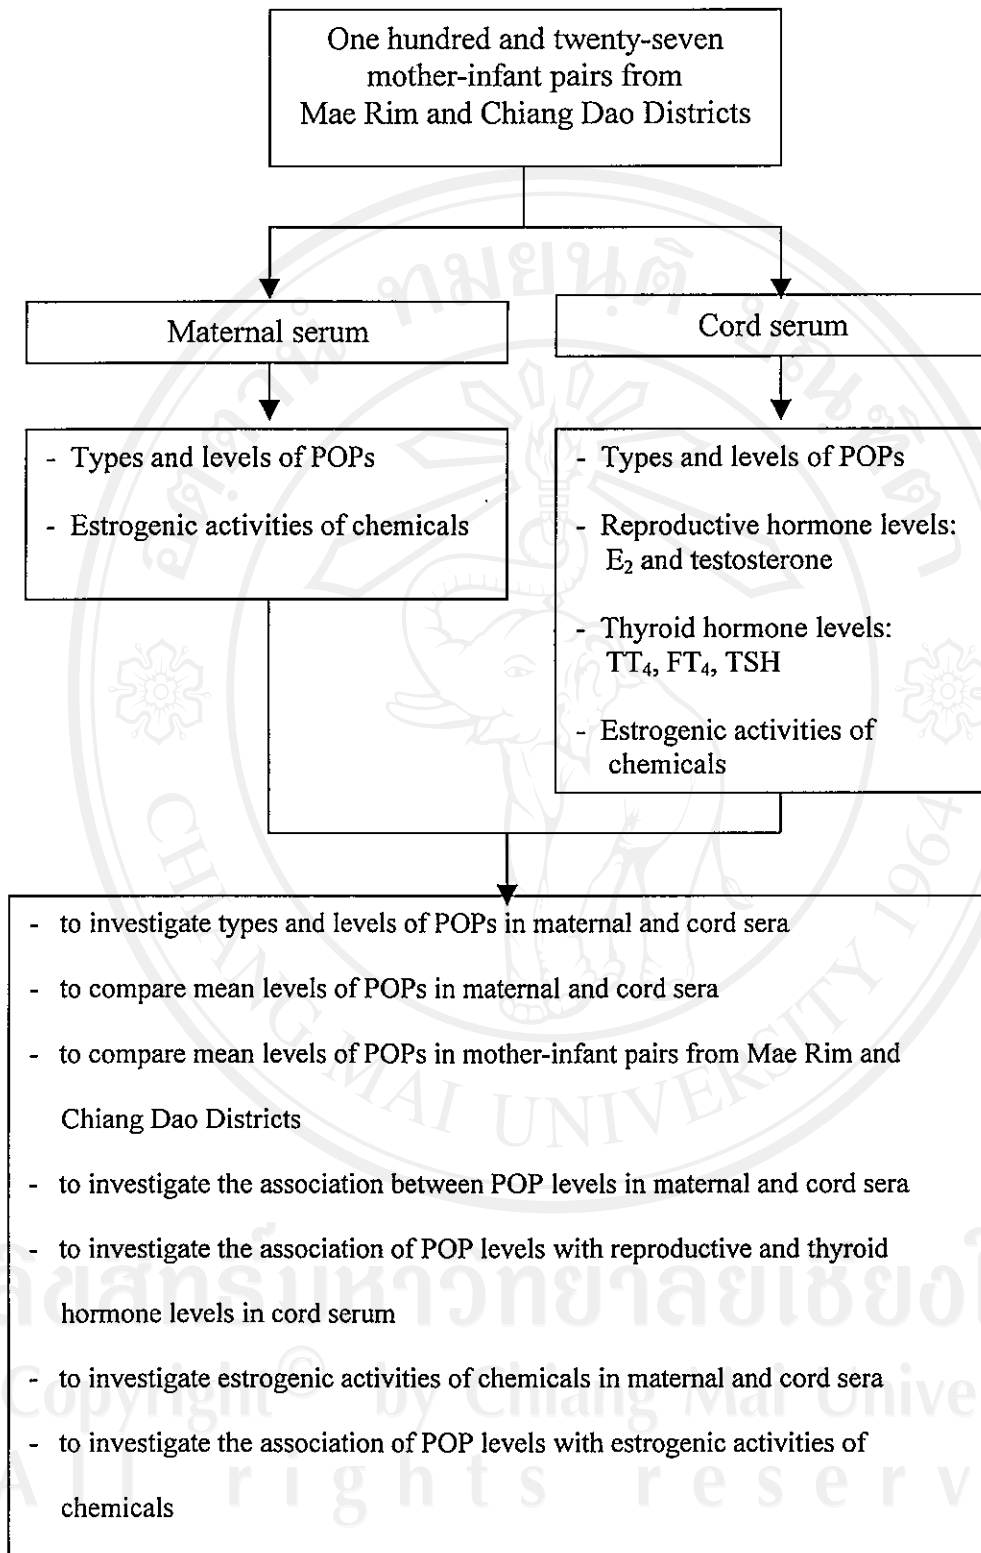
One hundred and twenty-seven mother-infant pairs from Mae Rim and Chiang Dao Districts

Maternal serum

Cord serum

- Types and levels of POPs

- Estrogenic activities of chemicals

- Types and levels of POPs

- Reproductive hormone levels: $E_2$ and testosterone

- Thyroid hormone levels: $TT_4$, $FT_4$, TSH

- Estrogenic activities of chemicals

- to investigate types and levels of POPs in maternal and cord sera

- to compare mean levels of POPs in maternal and cord sera

- to compare mean levels of POPs in mother-infant pairs from Mae Rim and Chiang Dao Districts

- to investigate the association between POP levels in maternal and cord sera

- to investigate the association of POP levels with reproductive and thyroid hormone levels in cord serum

- to investigate estrogenic activities of chemicals in maternal and cord sera

- to investigate the association of POP levels with estrogenic activities of chemicals

CHIANG MAI UNIVERSITY 1964

ลิขสิทธิ์มหาวิทยาลัยเชียงใหม่
Copyright © by Chiang Mai University
All rights reserved